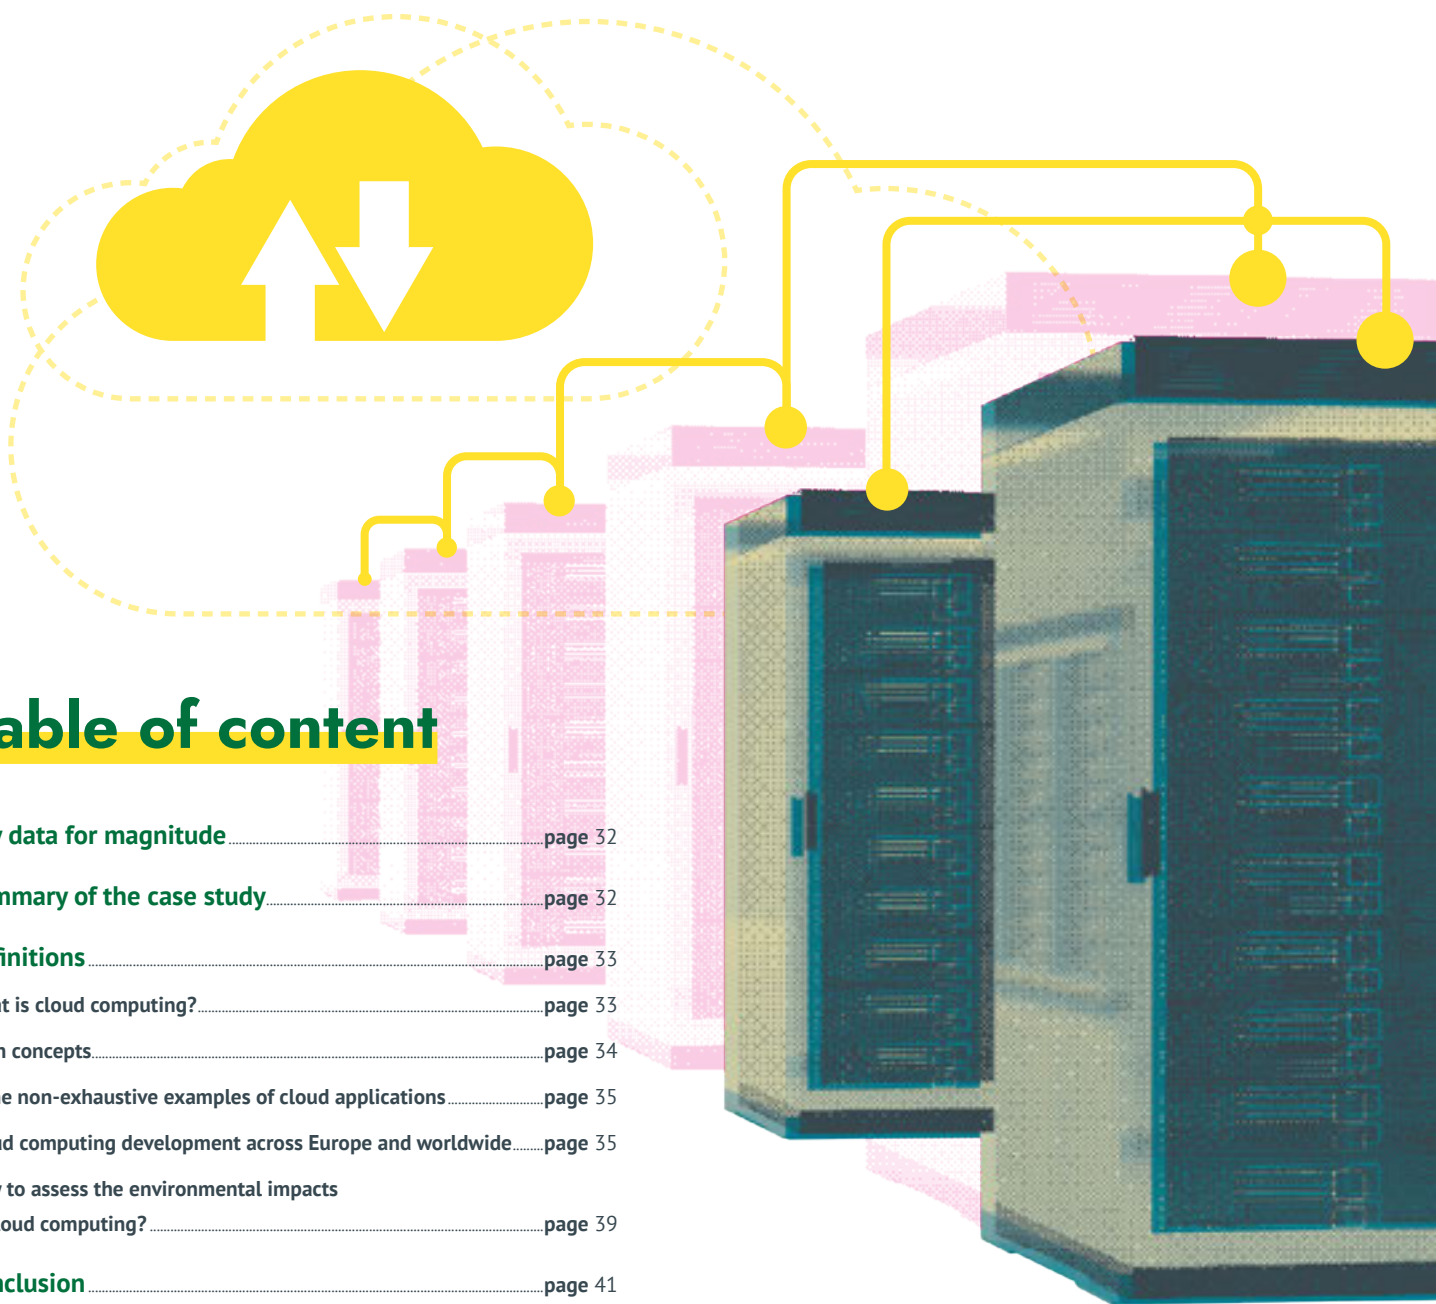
able of content

data for magnitude page 32

mmary of the case study page 32

initions page 33

t is cloud computing? page 33

n concepts page 34

e non-exhaustive examples of cloud applications page 35

d computing development across Europe and worldwide page 35

to assess the environmental impacts oud computing? page 39

nclusion page 41